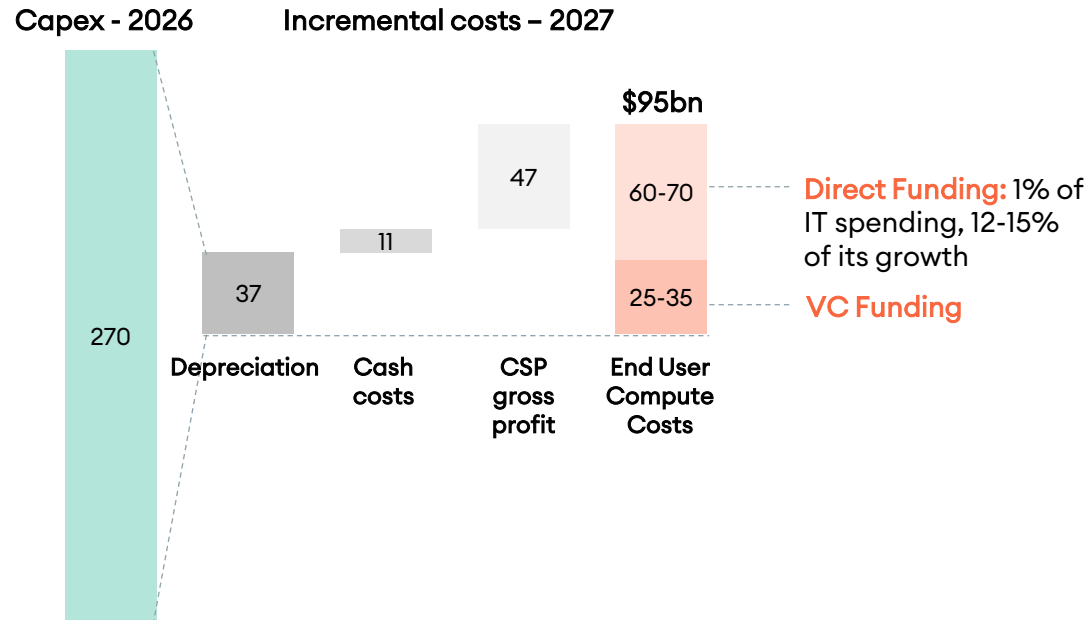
Capex - 2026

Incremental costs – 2027

270

37

Depreciation

11

Cash costs

47

CSP gross profit

$95bn

60-70

25-35

End User Compute Costs

Direct Funding: 1% of IT spending, 12-15% of its growth

VC Funding